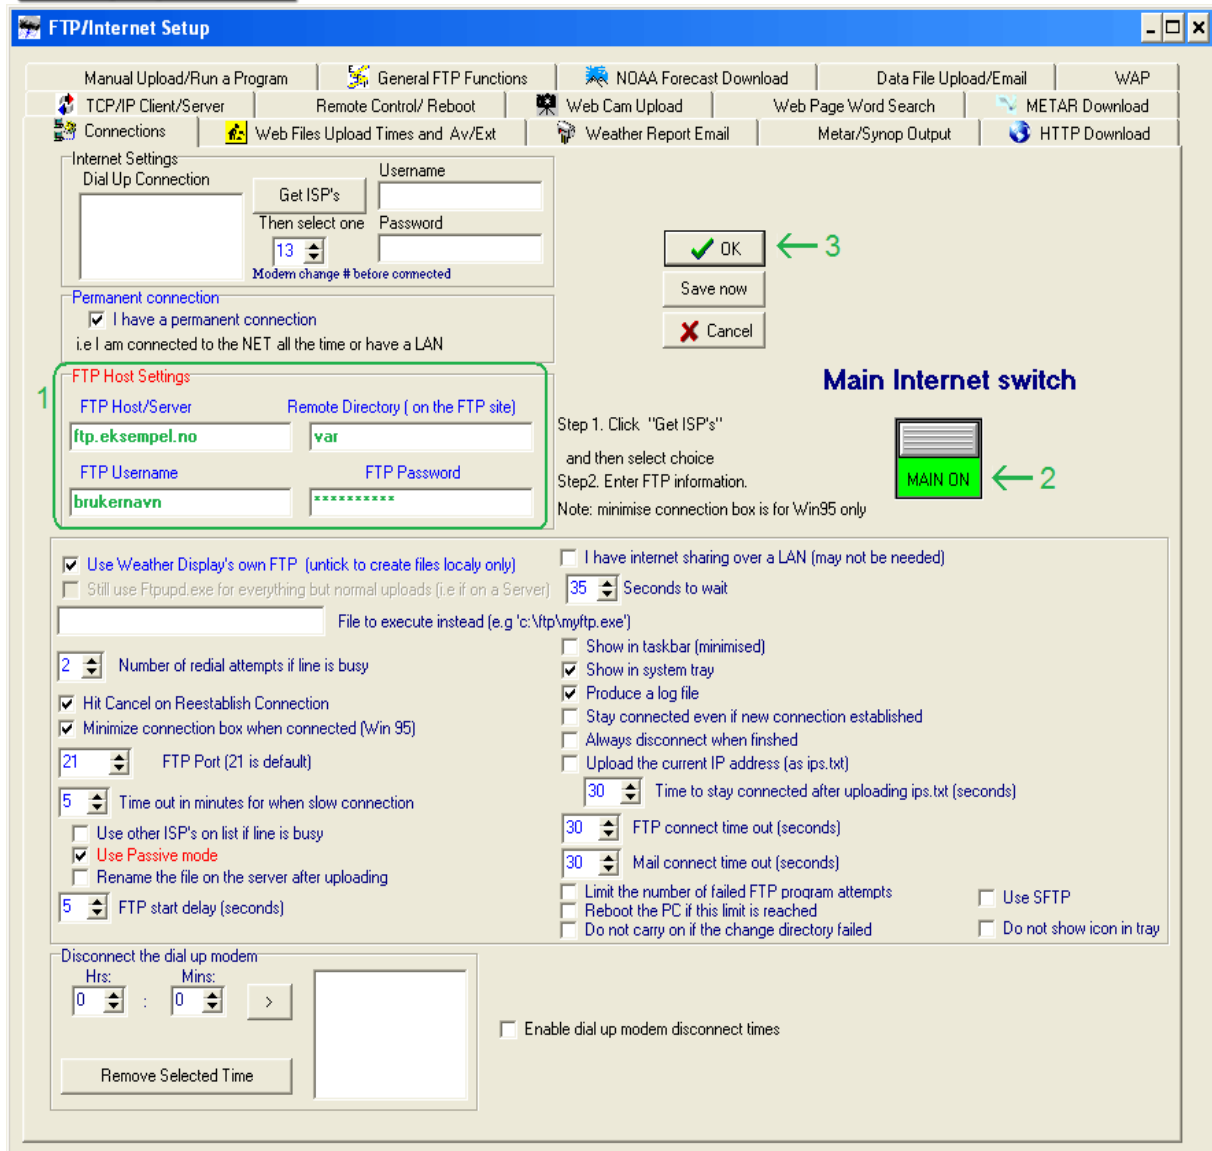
FTP/Internet Setup

Manual Upload/Run a Program | General FTP Functions | NOAA Forecast Download | Data File Upload/Email | WAP
TCP/IP Client/Server | Remote Control/ Reboot | Web Cam Upload | Web Page Word Search | METAR Download
Connections | Web Files Upload Times and Av/Ext | Weather Report Email | Metar/Synop Output | HTTP Download

Internet Settings
Dial Up Connection
Get ISP's
Then select one
13
Modem change # before connected
Username
Password

OK ← 3
Save now
Cancel

Permanent connection
I have a permanent connection
i.e I am connected to the NET all the time or have a LAN

Main Internet switch

1
FTP Host Settings
FTP Host/Server
Remote Directory ( on the FTP site)
ftp.eksempel.no
var
FTP Username
FTP Password
brukernavn
**********

Step 1. Click "Get ISP's"
and then select choice
Step2. Enter FTP information.
Note: minimise connection box is for Win95 only

MAIN ON ← 2

Use Weather Display's own FTP (untick to create files localy only)
Still use Ftpupd.exe for everything but normal uploads (i.e if on a Server)
I have internet sharing over a LAN (may not be needed)
35 Seconds to wait
File to execute instead (e.g 'c:\ftp\myftp.exe')
2 Number of redial attempts if line is busy
Show in taskbar (minimised)
Show in system tray
Produce a log file
Hit Cancel on Reestablish Connection
Minimize connection box when connected (Win 95)
Stay connected even if new connection established
Always disconnect when finshed
21 FTP Port (21 is default)
Upload the current IP address (as ips.txt)
5 Time out in minutes for when slow connection
30 Time to stay connected after uploading ips.txt (seconds)
Use other ISP's on list if line is busy
Use Passive mode
Rename the file on the server after uploading
30 FTP connect time out (seconds)
30 Mail connect time out (seconds)
5 FTP start delay (seconds)
Limit the number of failed FTP program attempts
Reboot the PC if this limit is reached
Do not carry on if the change directory failed
Use SFTP
Do not show icon in tray

Disconnect the dial up modem
Hrs:
Mins:
0 : 0
>
Remove Selected Time
Enable dial up modem disconnect times